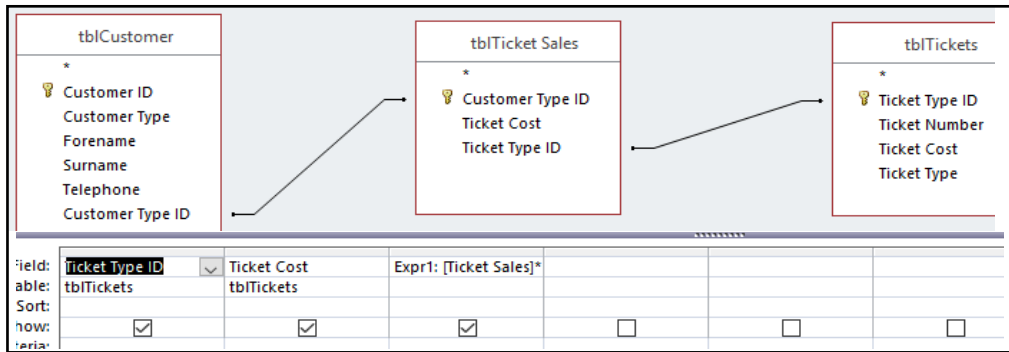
tblCustomer
*
Customer ID
Customer Type
Forename
Surname
Telephone
Customer Type ID

tblTicket Sales
*
Customer Type ID
Ticket Cost
Ticket Type ID

tblTickets
*
Ticket Type ID
Ticket Number
Ticket Cost
Ticket Type

| ield: | Ticket Type ID | Ticket Cost | Expr1: [Ticket Sales]* | | | |
|---|---|---|---|---|---|---|
| able: | tblTickets | tblTickets | | | | |
| Sort: | | | | | | |
| how: | ☑ | ☑ | ☑ | ☐ | ☐ | ☐ |
| teria: | | | | | | |